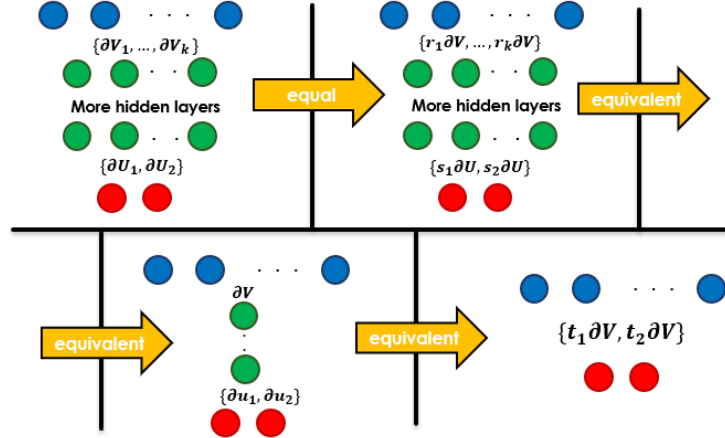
$\{\partial V_1, \ldots, \partial V_k\}$

More hidden layers

$\{\partial U_1, \partial U_2\}$

equal

$\{r_1\partial V, \ldots, r_k\partial V\}$

More hidden layers

$\{s_1\partial U, s_2\partial U\}$

equivalent

equivalent

$\partial V$

$\{\partial u_1, \partial u_2\}$

equivalent

$\{t_1\partial V, t_2\partial V\}$